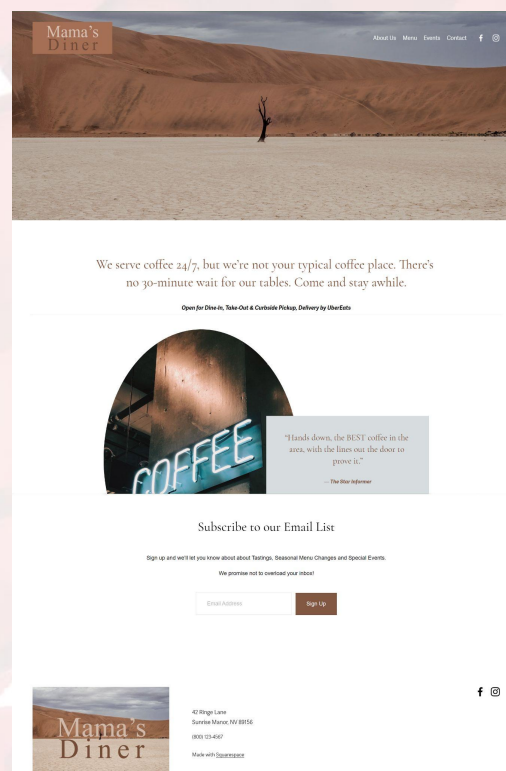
Mama's Diner

About Us Menu Events Contact

We serve coffee 24/7, but we're not your typical coffee place. There's no 30-minute wait for our tables. Come and stay awhile.

Open for Dine-In, Take-Out & Curbside Pickup, Delivery by UberEats

COFFEE

"Hands down, the BEST coffee in the area, with the lines out the door to prove it."

— The Star Informer

Subscribe to our Email List

Sign up and we'll let you know about about Tastings, Seasonal Menu Changes and Special Events.

We promise not to overload your inbox!

Email Address

Sign Up

Mama's Diner

42 Ringe Lane
Sunrise Manor, NV 89156

(800) 123-4567

Made with Squarespace